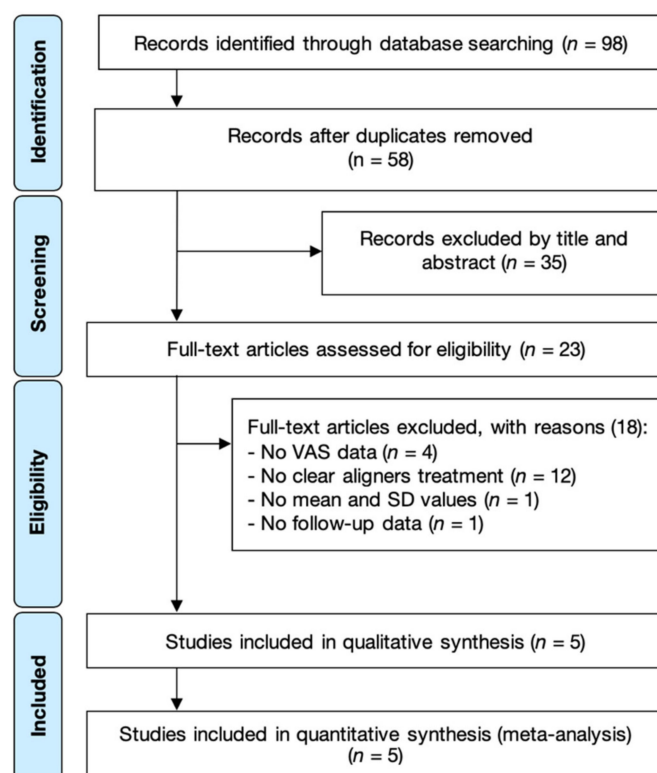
Identification

Records identified through database searching ($n$ = 98)

Records after duplicates removed (n = 58)

Screening

Records excluded by title and abstract ($n$ = 35)

Full-text articles assessed for eligibility ($n$ = 23)

Eligibility

Full-text articles excluded, with reasons (18):
- No VAS data ($n$ = 4)
- No clear aligners treatment ($n$ = 12)
- No mean and SD values ($n$ = 1)
- No follow-up data ($n$ = 1)

Included

Studies included in qualitative synthesis ($n$ = 5)

Studies included in quantitative synthesis (meta-analysis) ($n$ = 5)